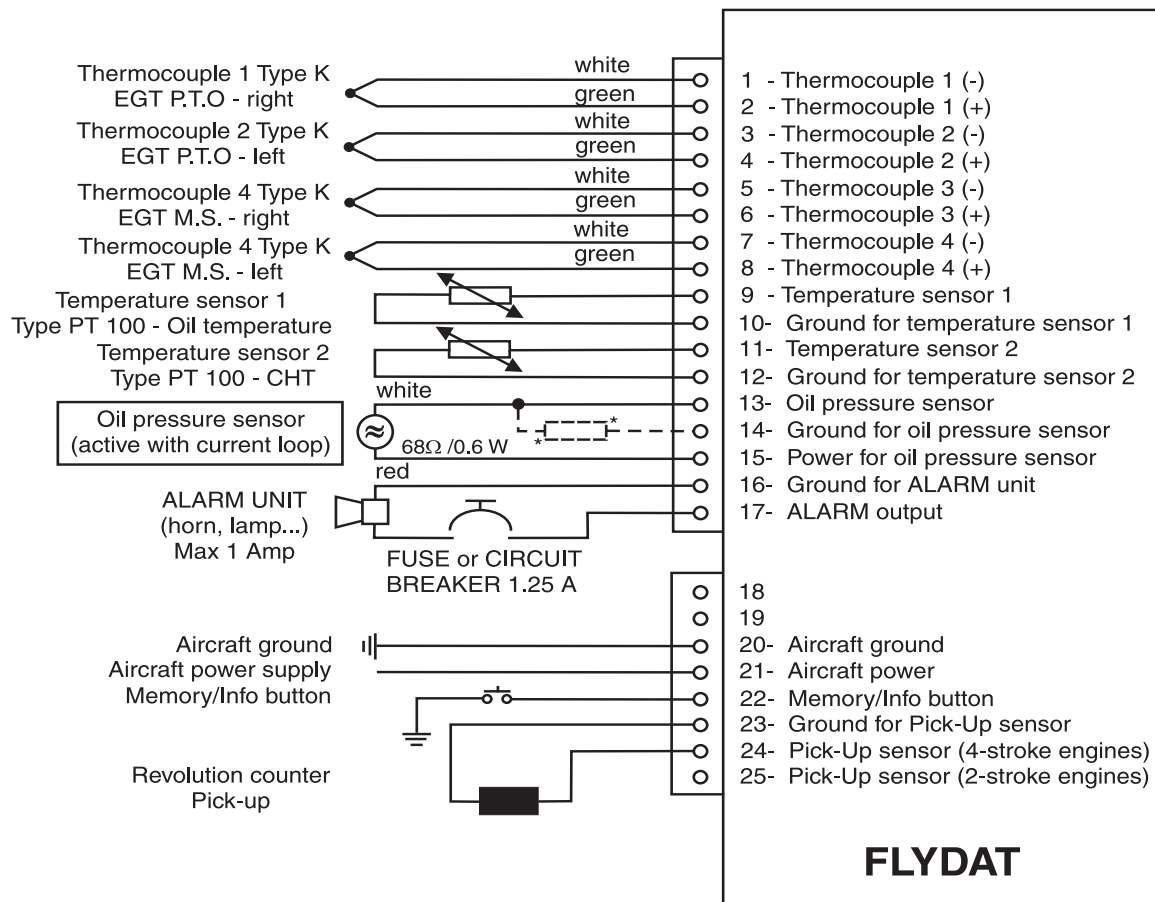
Thermocouple 1 Type K
EGT P.T.O - right

Thermocouple 2 Type K
EGT P.T.O - left

Thermocouple 4 Type K
EGT M.S. - right

Thermocouple 4 Type K
EGT M.S. - left

Temperature sensor 1
Type PT 100 - Oil temperature

Temperature sensor 2
Type PT 100 - CHT

Oil pressure sensor
(active with current loop)

ALARM UNIT
(horn, lamp...)
Max 1 Amp

FUSE or CIRCUIT
BREAKER 1.25 A

Aircraft ground
Aircraft power supply
Memory/Info button

Revolution counter
Pick-up

white
green
white
green
white
green
white
green
white
$68\Omega$ /0.6 W
red
*
*

1 - Thermocouple 1 (-)
2 - Thermocouple 1 (+)
3 - Thermocouple 2 (-)
4 - Thermocouple 2 (+)
5 - Thermocouple 3 (-)
6 - Thermocouple 3 (+)
7 - Thermocouple 4 (-)
8 - Thermocouple 4 (+)
9 - Temperature sensor 1
10- Ground for temperature sensor 1
11- Temperature sensor 2
12- Ground for temperature sensor 2
13- Oil pressure sensor
14- Ground for oil pressure sensor
15- Power for oil pressure sensor
16- Ground for ALARM unit
17- ALARM output
18
19
20- Aircraft ground
21- Aircraft power
22- Memory/Info button
23- Ground for Pick-Up sensor
24- Pick-Up sensor (4-stroke engines)
25- Pick-Up sensor (2-stroke engines)

FLYDAT